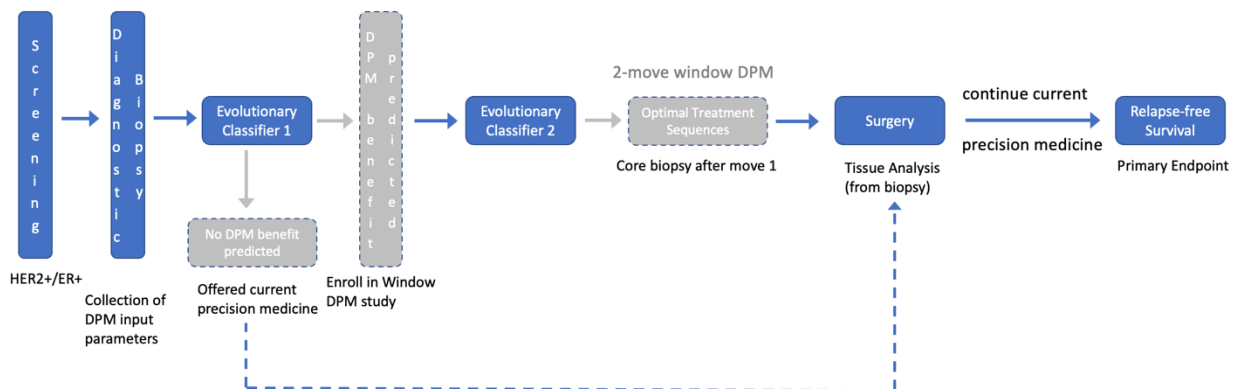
Screening

HER2+/ER+

Diagnostic Biopsy

Collection of DPM input parameters

Evolutionary Classifier 1

No DPM benefit predicted

Offered current precision medicine

DPM benefit predicted

Enroll in Window DPM study

Evolutionary Classifier 2

2-move window DPM

Optimal Treatment Sequences

Core biopsy after move 1

Surgery

Tissue Analysis (from biopsy)

continue current

precision medicine

Relapse-free Survival

Primary Endpoint